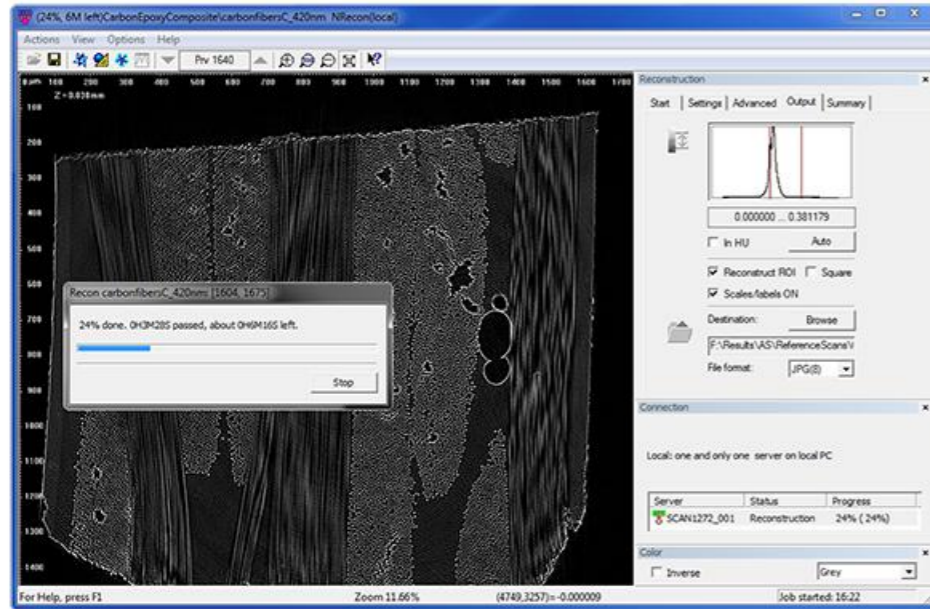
(24%, 6M left)CarbonEpoxyComposite\carbonfibersC_420nm NRecon(local)

Actions View Options Help

Prv 1640

µm 100 200 300 400 500 600 700 800 900 1000 1100 1200 1300 1400 1500 1600 1700
Z = 9.030mm
100
200
300
400
500
600
700
800
900
1000
1100
1200
1300
1400

Recon carbonfibersC_420nm [1604, 1675]

24% done. 0H3M28S passed, about 0H6M16S left.

Stop

Reconstruction

Start | Settings | Advanced | Output | Summary

0.000000 ... 0.381179

In HU

Auto

Reconstruct ROI

Square

Scales/labels ON

Destination:

Browse

F:\Results\AS\ReferenceScans\

File format:

JPG(8)

Connection

Local: one and only one server on local PC

| Server | Status | Progress |
|---|---|---|
| SCAN1272_001 | Reconstruction | 24% ( 24%) |

Color

Inverse

Grey

For Help, press F1

Zoom 11.66%

(4749,3257)=-0.000009

Job started: 16:22